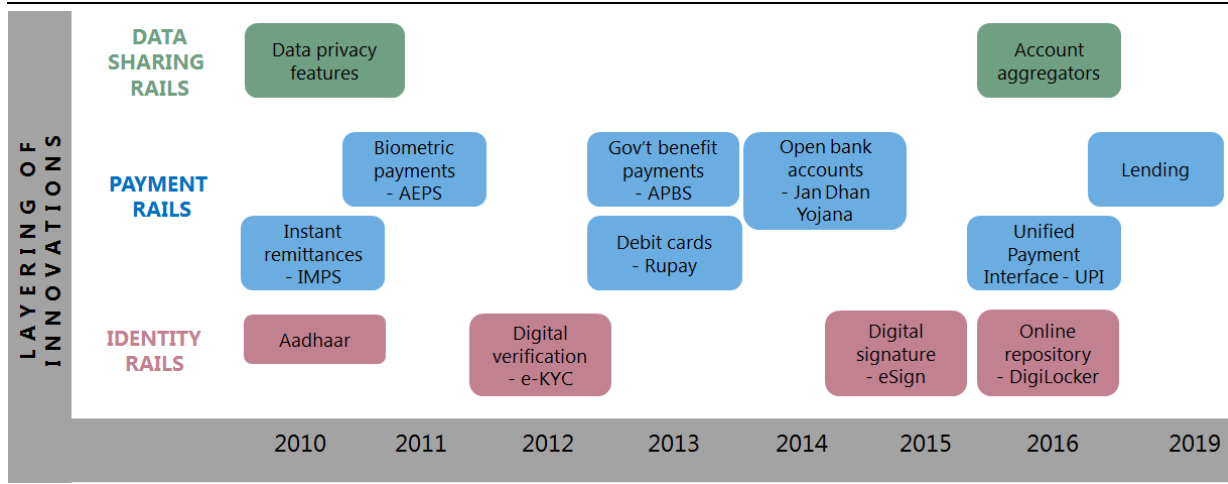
LAYERING OF INNOVATIONS

DATA SHARING RAILS

Data privacy features

Account aggregators

PAYMENT RAILS

Biometric payments - AEPS

Gov't benefit payments - APBS

Open bank accounts - Jan Dhan Yojana

Lending

Instant remittances - IMPS

Debit cards - Rupay

Unified Payment Interface - UPI

IDENTITY RAILS

Aadhaar

Digital verification - e-KYC

Digital signature - eSign

Online repository - DigiLocker

2010 2011 2012 2013 2014 2015 2016 2019